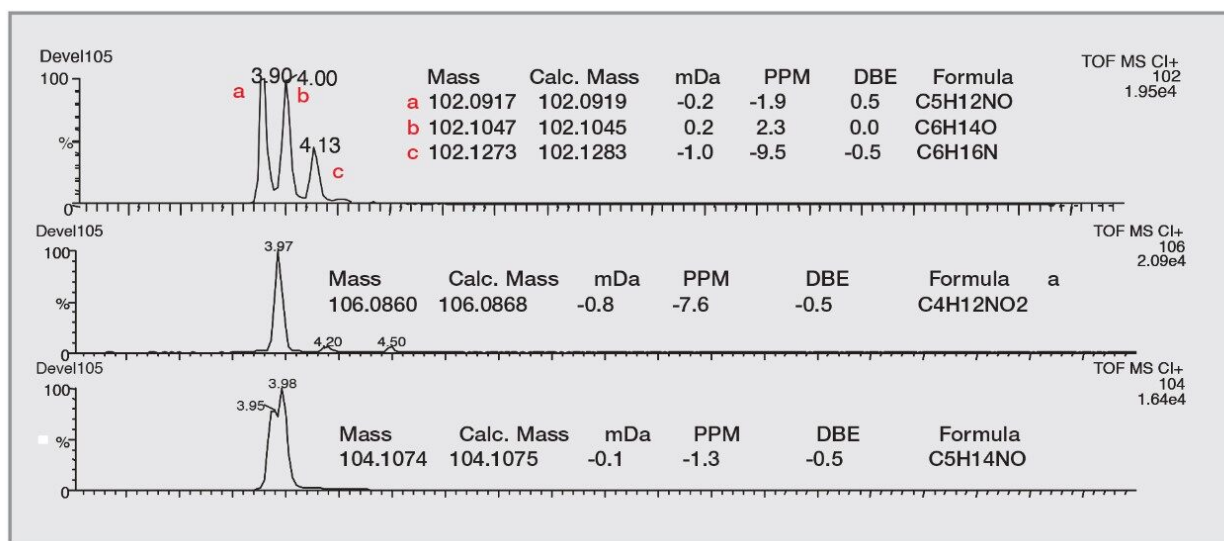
Devel105
100
%
0
3.90 4.00
a b
4.13
c

| | Mass | Calc. Mass | mDa | PPM | DBE | Formula |
|---|---|---|---|---|---|---|
| a | 102.0917 | 102.0919 | -0.2 | -1.9 | 0.5 | C5H12NO |
| b | 102.1047 | 102.1045 | 0.2 | 2.3 | 0.0 | C6H14O |
| c | 102.1273 | 102.1283 | -1.0 | -9.5 | -0.5 | C6H16N |

TOF MS CI+
102
1.95e4

Devel105
100
%
0
3.97
4.20 4.50

| Mass | Calc. Mass | mDa | PPM | DBE | Formula | a |
|---|---|---|---|---|---|---|
| 106.0860 | 106.0868 | -0.8 | -7.6 | -0.5 | C4H12NO2 | |

TOF MS CI+
106
2.09e4

Devel105
100
%
0
3.98
3.95

| Mass | Calc. Mass | mDa | PPM | DBE | Formula |
|---|---|---|---|---|---|
| 104.1074 | 104.1075 | -0.1 | -1.3 | -0.5 | C5H14NO |

TOF MS CI+
104
1.64e4